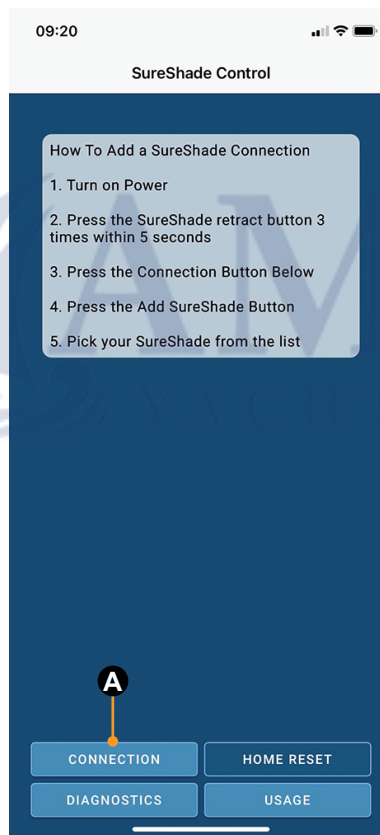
09:20

SureShade Control

How To Add a SureShade Connection

1. Turn on Power

2. Press the SureShade retract button 3 times within 5 seconds

3. Press the Connection Button Below

4. Press the Add SureShade Button

5. Pick your SureShade from the list

AM
YACH

A

CONNECTION

HOME RESET

DIAGNOSTICS

USAGE